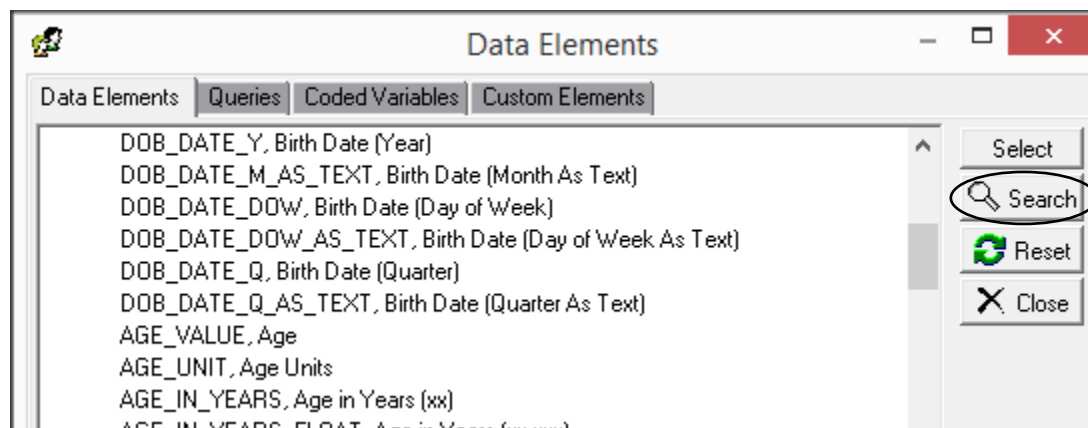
Data Elements

Data Elements | Queries | Coded Variables | Custom Elements

DOB_DATE_Y, Birth Date (Year)
DOB_DATE_M_AS_TEXT, Birth Date (Month As Text)
DOB_DATE_DOW, Birth Date (Day of Week)
DOB_DATE_DOW_AS_TEXT, Birth Date (Day of Week As Text)
DOB_DATE_Q, Birth Date (Quarter)
DOB_DATE_Q_AS_TEXT, Birth Date (Quarter As Text)
AGE_VALUE, Age
AGE_UNIT, Age Units
AGE_IN_YEARS, Age in Years (xx)
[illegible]

Select
Search
Reset
Close